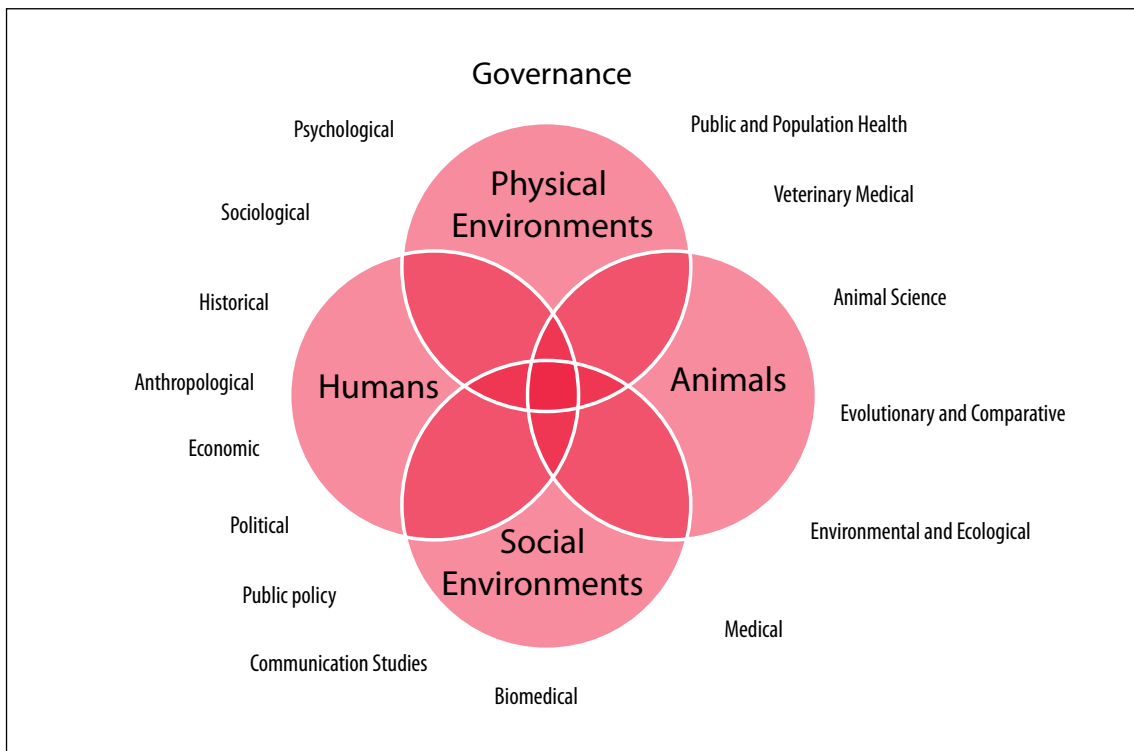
Governance

Psychological

Public and Population Health

Physical Environments

Veterinary Medical

Sociological

Historical

Animal Science

Humans

Animals

Anthropological

Evolutionary and Comparative

Economic

Political

Environmental and Ecological

Social Environments

Public policy

Medical

Communication Studies

Biomedical